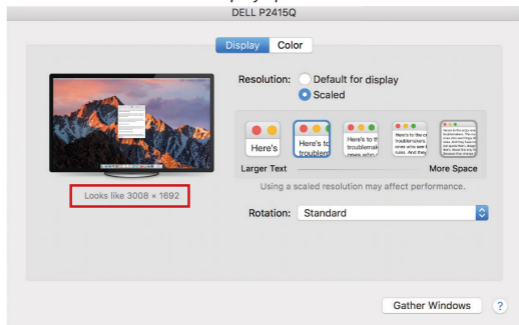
DELL P2415Q

Display Color

Resolution: Default for display
Scaled

Here's

Here's to troublem

Here's to th troublemak ones who s

Here's to the troublemakers ones who see rules. And they

Larger Text More Space

Using a scaled resolution may affect performance.

Looks like 3008 × 1692

Rotation: Standard

Gather Windows

?